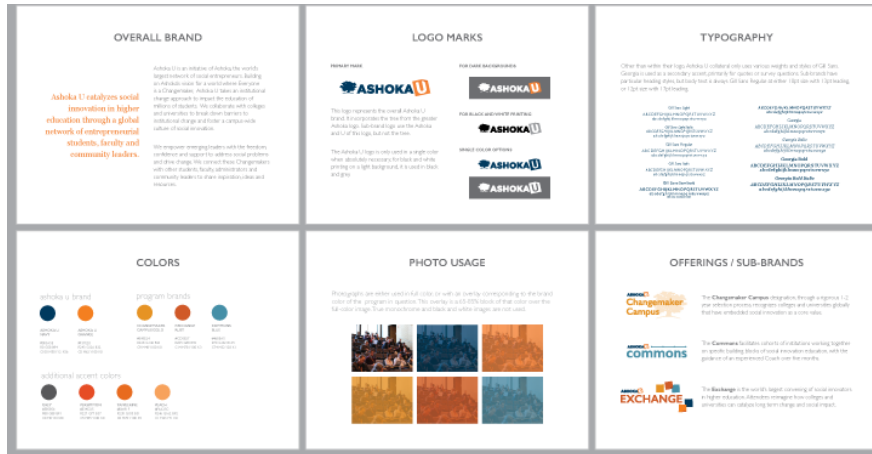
OVERALL BRAND

Ashoka U catalyzes social innovation in higher education through a global network of entrepreneurial students, faculty and community leaders.

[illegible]

LOGO MARKS

ASHOKA U

ASHOKA U

ASHOKA U

ASHOKA U

ASHOKA U

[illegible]

TYPOGRAPHY

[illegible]

COLORS

ashoka u brand

program brands

additional accent colors

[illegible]

PHOTO USAGE

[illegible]

OFFERINGS / SUB-BRANDS

Changemaker Campus

The Changemaker Campus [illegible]

commons

The Commons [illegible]

EXCHANGE

The Exchange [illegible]